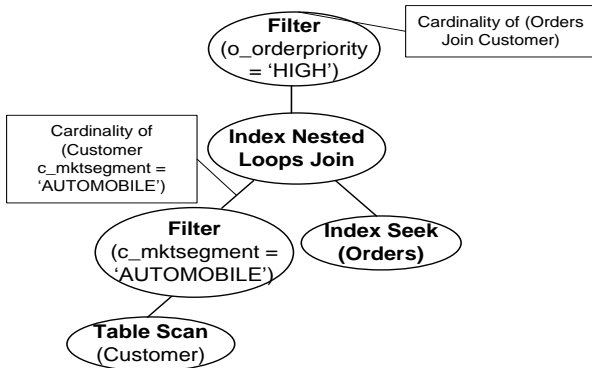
Filter
(o_orderpriority = 'HIGH')

Cardinality of (Orders Join Customer)

Cardinality of (Customer c_mktsegment = 'AUTOMOBILE')

Index Nested Loops Join

Filter
(c_mktsegment = 'AUTOMOBILE')

Index Seek
(Orders)

Table Scan
(Customer)